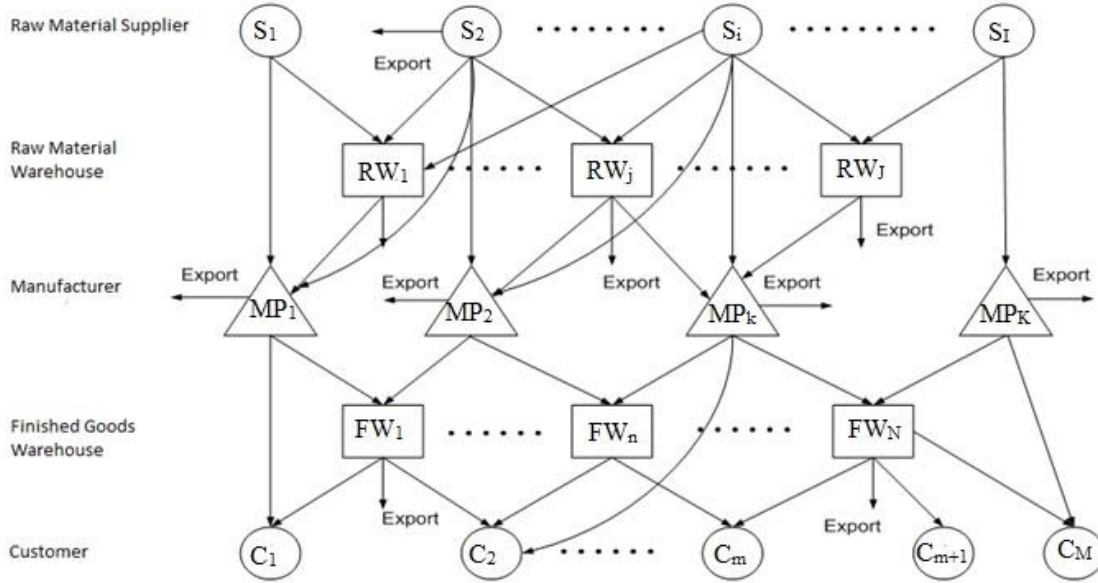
Raw Material Supplier

$S_1$ $S_2$ ......... $S_i$ ......... $S_I$

Export

Raw Material Warehouse

$RW_1$ ...... $RW_j$ ...... $RW_J$

Export

Manufacturer

Export $MP_1$ Export $MP_2$ Export $MP_k$ Export $MP_K$ Export

Export

Finished Goods Warehouse

$FW_1$ ...... $FW_n$ ...... $FW_N$

Export

Export

Customer

$C_1$ $C_2$ ....... $C_m$ $C_{m+1}$ $C_M$